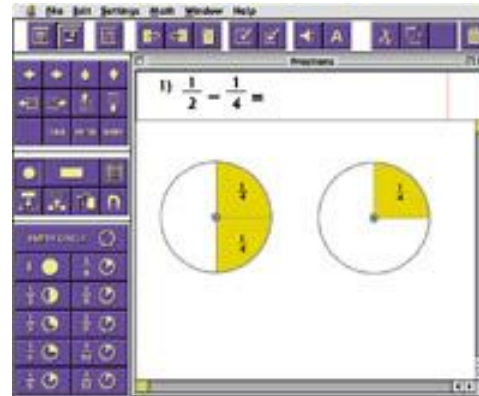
File Edit Settings Math Window Help

Fractions

1) $\frac{1}{2} - \frac{1}{4} =$

$\frac{1}{4}$

$\frac{1}{4}$

$\frac{1}{4}$

EMPTY CIRCLE

$\frac{1}{2}$

$\frac{1}{2}$

$\frac{1}{3}$

$\frac{1}{3}$

$\frac{1}{4}$

$\frac{1}{4}$

$\frac{1}{5}$

$\frac{1}{5}$

$\frac{1}{6}$

$\frac{1}{6}$

$\frac{1}{8}$

$\frac{1}{8}$